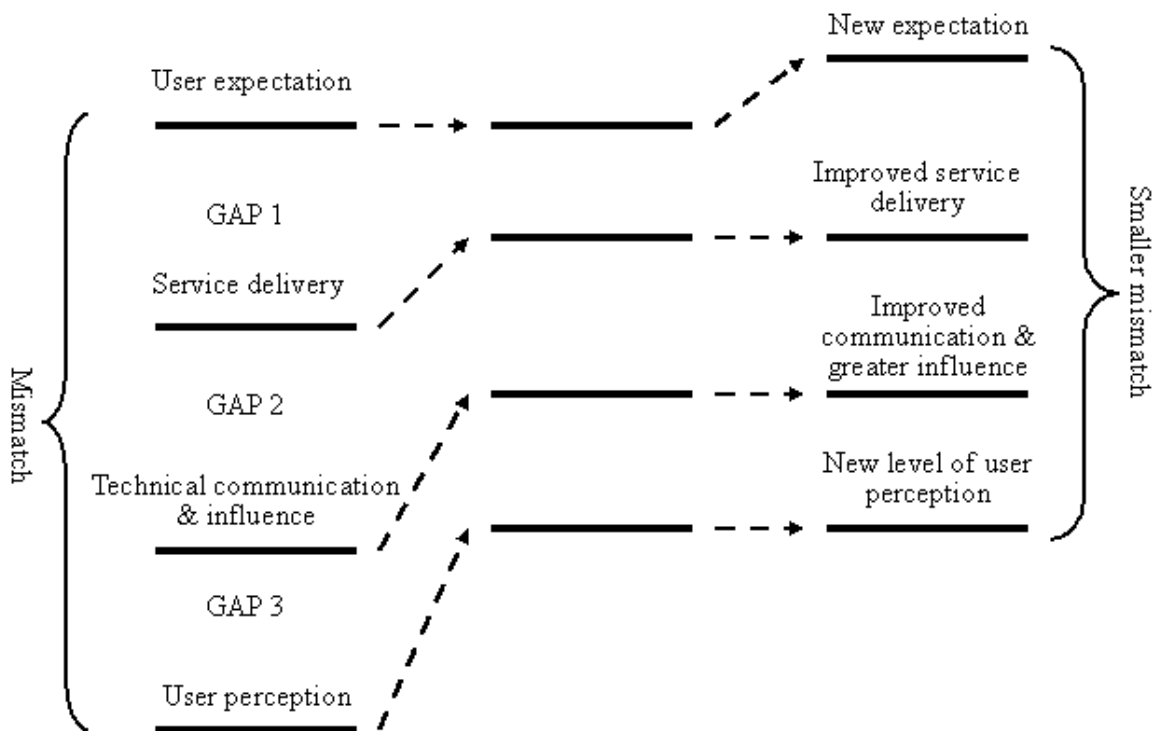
Mismatch

User expectation

GAP 1

Service delivery

GAP 2

Technical communication & influence

GAP 3

User perception

New expectation

Improved service delivery

Improved communication & greater influence

New level of user perception

Smaller mismatch